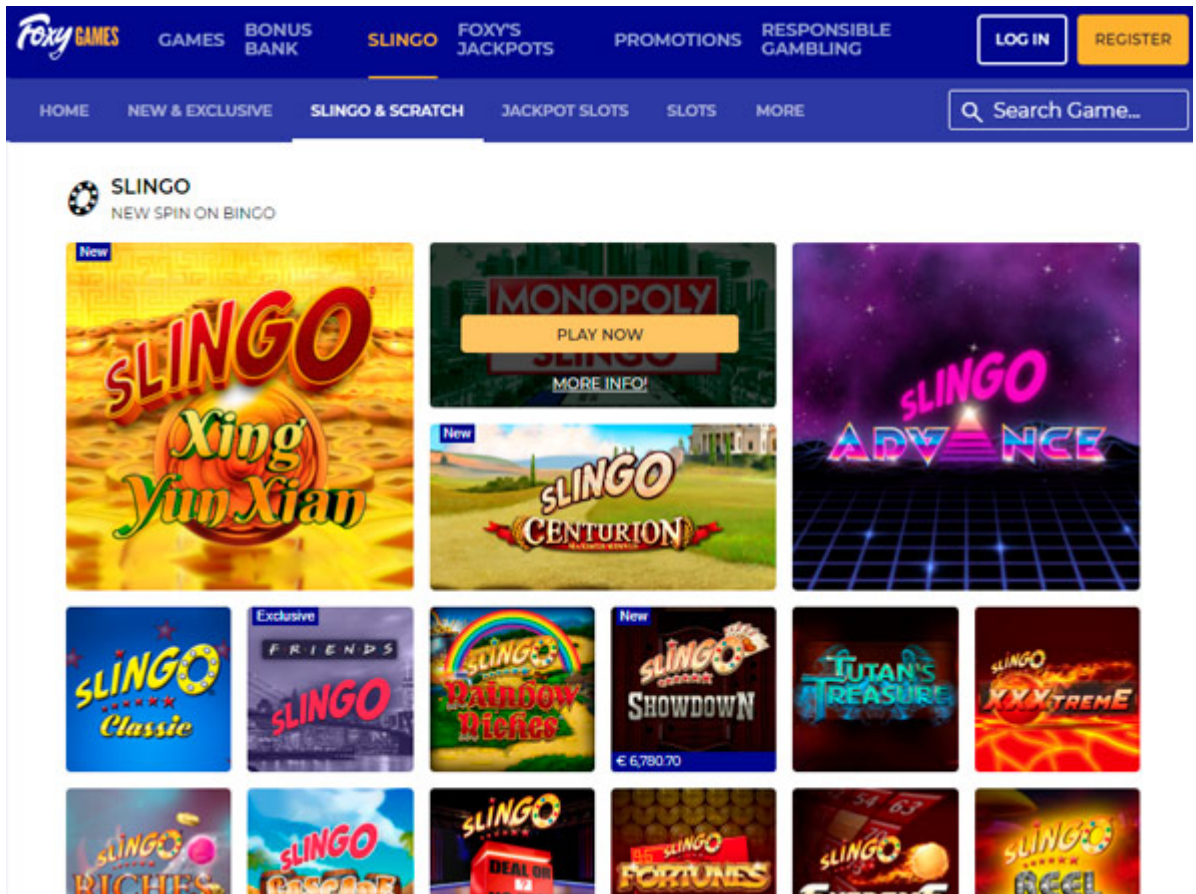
Foxy GAMES GAMES BONUS BANK SLINGO FOXY'S JACKPOTS PROMOTIONS RESPONSIBLE GAMBLING LOG IN REGISTER

HOME NEW & EXCLUSIVE SLINGO & SCRATCH JACKPOT SLOTS SLOTS MORE Search Game...

SLINGO
NEW SPIN ON BINGO

New
SLINGO Xing Yun Xian

MONOPOLY SLINGO
PLAY NOW
MORE INFO!

New
SLINGO CENTURION

SLINGO ADVANCE

SLINGO Classic

Exclusive
FRIENDS SLINGO

SLINGO Rainbow Riches

New
SLINGO SHOWDOWN
€ 6,780.70

TUTAN'S TREASURE

SLINGO XXXTREME

SLINGO RICHES

SLINGO CASCADE

SLINGO DEAL OR

SLINGO FORTUNES

54 63
SLINGO

SLINGO REEL